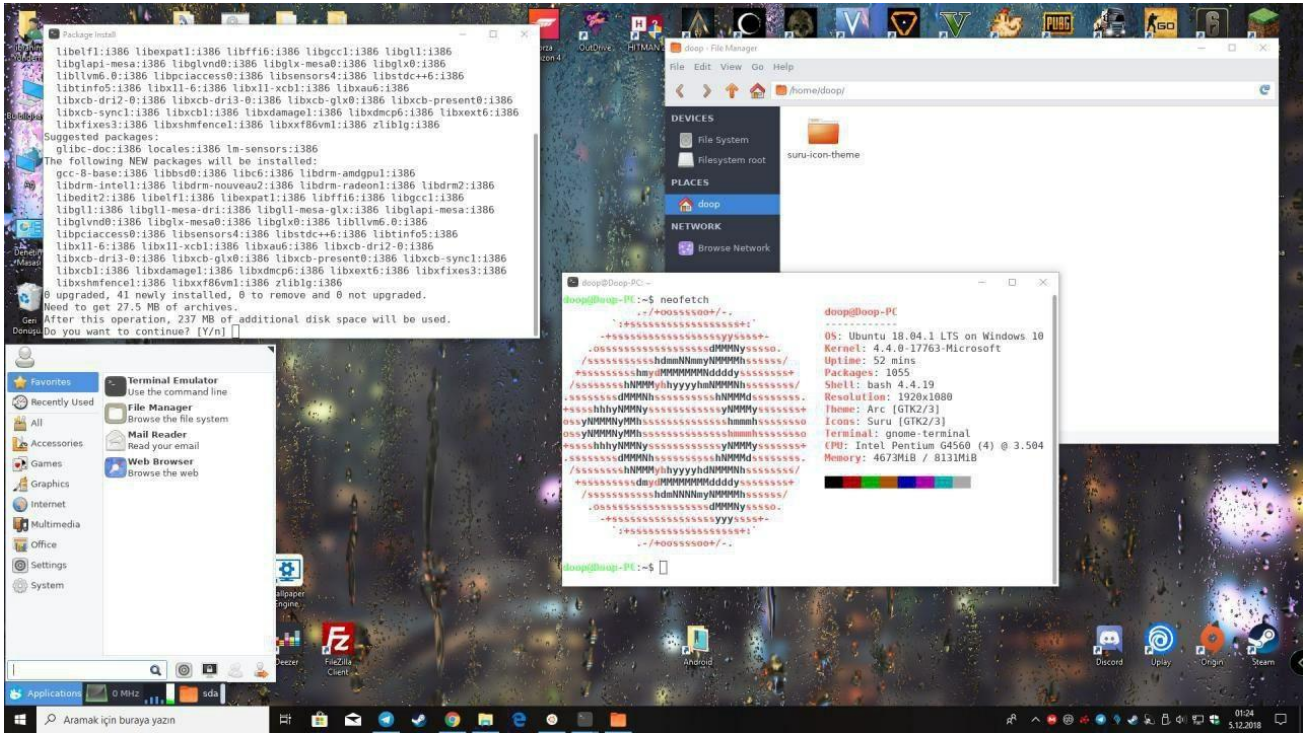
Package Install

libelf1:i386 libexpat1:i386 libffi6:i386 libgcc1:i386 libgl1:i386
libglapi-mesa:i386 libglx-mesa0:i386 libglx0:i386
libllvm6.0:i386 libpciaccess0:i386 libsensors4:i386 libstdc++6:i386
libtinfo5:i386 libx11-6:i386 libx11-xcb1:i386 libxau6:i386
libxcb-dri2-0:i386 libxcb-dri3-0:i386 libxcb-glx0:i386 libxcb-present0:i386
libxcb-sync1:i386 libxcb1:i386 libxdamage1:i386 libxdmcp6:i386 libxext6:i386
libxfixes3:i386 libxshmfence1:i386 libxxf86vm1:i386 zlib1g:i386
Suggested packages:
glibc-doc:i386 locales:i386 lm-sensors:i386
The following NEW packages will be installed:
gcc-8-base:i386 libbsd0:i386 libc6:i386 libdrm-amdgpu1:i386
libdrm-intel1:i386 libdrm-nouveau2:i386 libdrm-radeon1:i386 libdrm2:i386
libedit2:i386 libelf1:i386 libexpat1:i386 libffi6:i386 libgcc1:i386
libgl1:i386 libgl1-mesa-dri:i386 libgl1-mesa-glx:i386 libglapi-mesa:i386
libglvnd0:i386 libglx-mesa0:i386 libglx0:i386 libllvm6.0:i386
libpciaccess0:i386 libsensors4:i386 libstdc++6:i386 libtinfo5:i386
libx11-6:i386 libx11-xcb1:i386 libxau6:i386 libxcb-dri2-0:i386
libxcb-dri3-0:i386 libxcb-glx0:i386 libxcb-present0:i386 libxcb-sync1:i386
libxcb1:i386 libxdamage1:i386 libxdmcp6:i386 libxext6:i386 libxfixes3:i386
libxshmfence1:i386 libxxf86vm1:i386 zlib1g:i386
0 upgraded, 41 newly installed, 0 to remove and 0 not upgraded.
Need to get 27.5 MB of archives.
After this operation, 237 MB of additional disk space will be used.
Do you want to continue? [Y/n]

doop - File Manager
File Edit View Go Help
/home/doop/
DEVICES
File System
Filesystem root
PLACES
doop
NETWORK
Browse Network
suru-icon-theme

doop@Doop-PC: ~
doop@Doop-PC:~$ neofetch
doop@Doop-PC
OS: Ubuntu 18.04.1 LTS on Windows 10
Kernel: 4.4.0-17763-Microsoft
Uptime: 52 mins
Packages: 1055
Shell: bash 4.4.19
Resolution: 1920x1080
Theme: Arc [GTK2/3]
Icons: Suru [GTK2/3]
Terminal: gnome-terminal
CPU: Intel Pentium G4560 (4) @ 3.504
Memory: 4673MiB / 8131MiB
doop@Doop-PC:~$

Favorites
Recently Used
All
Accessories
Games
Graphics
Internet
Multimedia
Office
Settings
System
Terminal Emulator
Use the command line
File Manager
Browse the file system
Mail Reader
Read your email
Web Browser
Browse the web

Applications 0 MHz sda

Deezer FileZilla Client Android Discord Uplay Origin Steam Wallpaper Engine OutDrive HITMAN

Aramak için buraya yazın
01:24
5.12.2018